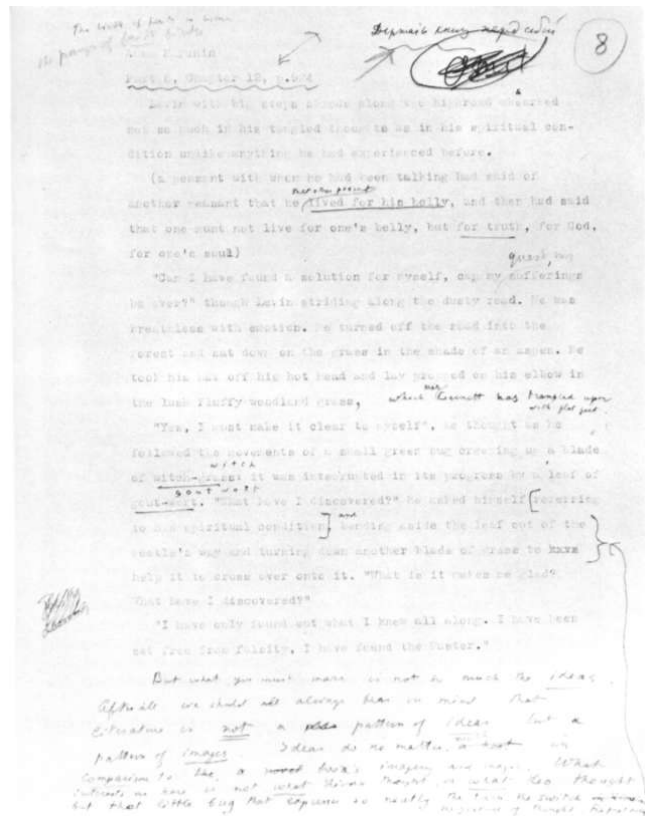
The words of Levin – ...
the progress of Levin's ...

Anna Karenin
Part 8, Chapter 12, p. 8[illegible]

Держись ...

8

Levin with big steps strode along the highroad absorbed not so much in his tangled thoughts as in his spiritual condition unlike anything he had experienced before.

(a peasant with whom he had been talking had said of another peasant that he lived for his belly, and then had said that one must not live for one's belly, but for truth, for God, for one's soul)

"Can I have found a solution for myself, can my sufferings be over?" thought Levin striding along the dusty road. He was breathless with emotion. He turned off the road into the forest and sat down on the grass in the shade of an aspen. He took his hat off his hot head and lay propped on his elbow in the lush fluffy woodland grass, where Garnett has trampled upon with flat feet

"Yes, I must make it clear to myself", he thought as he followed the movements of a small green bug crawling up a blade of witch-grass: it was interrupted in its progress by a leaf of goutwort. "What have I discovered?" he asked himself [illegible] to his spiritual condition, and bending aside the leaf out of the beetle's way and turning down another blade of grass to help it to cross over onto it. "What is it makes me glad? What have I discovered?"

"I have only found out what I knew all along. I have been set free from falsity, I have found the Master."

But what you must mark is not so much the ideas

After all we should not always bear in mind that Literature is not a pattern of ideas but a pattern of images. Ideas do no matter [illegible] in comparison to the ... images and magic. What interests us here is not what Tolstoy thought or what Leo thought but that little bug that expresses so neatly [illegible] the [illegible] of thought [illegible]